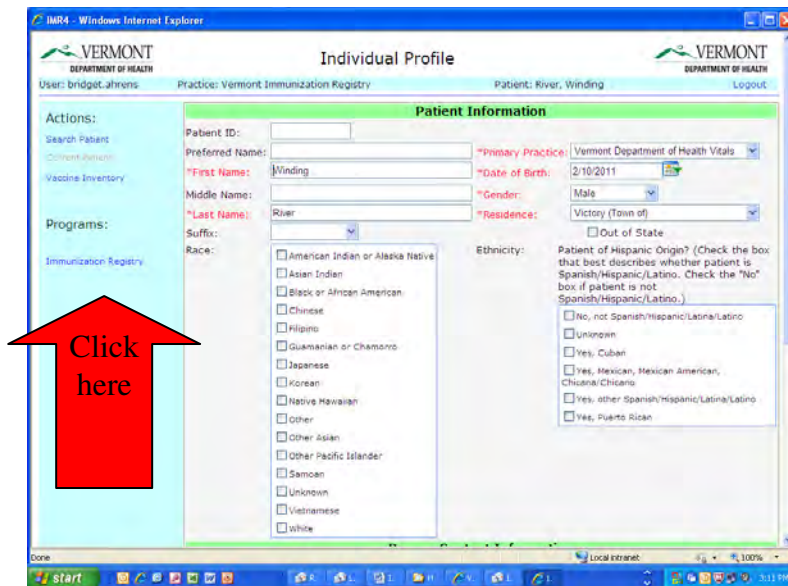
IMR4 - Windows Internet Explorer

VERMONT DEPARTMENT OF HEALTH

Individual Profile

VERMONT DEPARTMENT OF HEALTH

User: bridget.ahrens Practice: Vermont Immunization Registry Patient: River, Winding Logout

Actions:

Search Patient

Current Patient

Vaccine Inventory

Programs:

Immunization Registry

Click here

Patient Information

Patient ID:

Preferred Name:

*First Name: Winding

Middle Name:

*Last Name: River

Suffix:

Race:

American Indian or Alaska Native
Asian Indian
Black or African American
Chinese
Filipino
Guamanian or Chamorro
Japanese
Korean
Native Hawaiian
Other
Other Asian
Other Pacific Islander
Samoan
Unknown
Vietnamese
White

*Primary Practice: Vermont Department of Health Vitals

*Date of Birth: 2/10/2011

*Gender: Male

*Residence: Victory (Town of)

Out of State

Ethnicity: Patient of Hispanic Origin? (Check the box that best describes whether patient is Spanish/Hispanic/Latino. Check the "No" box if patient is not Spanish/Hispanic/Latino.)

No, not Spanish/Hispanic/Latina/Latino
Unknown
Yes, Cuban
Yes, Mexican, Mexican American, Chicana/Chicano
Yes, other Spanish/Hispanic/Latina/Latino
Yes, Puerto Rican

Done

Local intranet

100%

start

3:11 PM